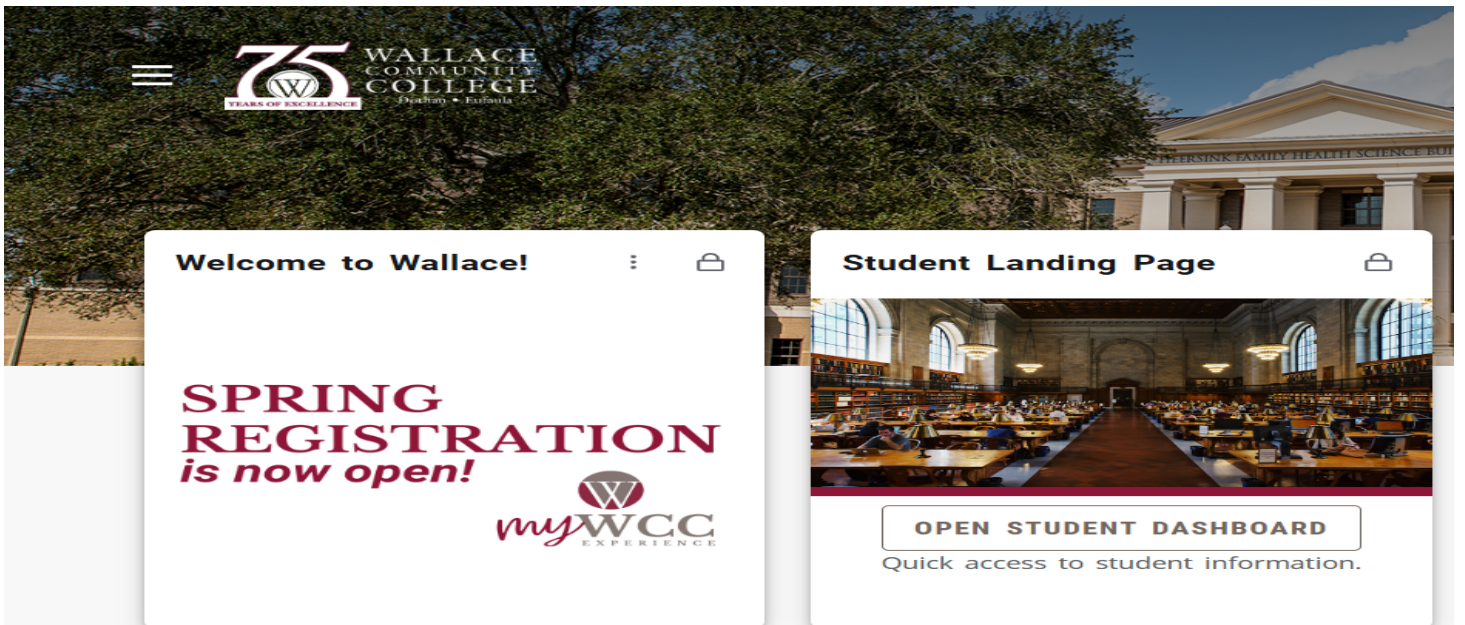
75 W YEARS OF EXCELLENCE WALLACE COMMUNITY COLLEGE Dothan • Eufaula

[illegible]TERSINK FAMILY HEALTH SCIENCE BU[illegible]

Welcome to Wallace!

SPRING REGISTRATION is now open!

W myWCC EXPERIENCE

Student Landing Page

OPEN STUDENT DASHBOARD

Quick access to student information.